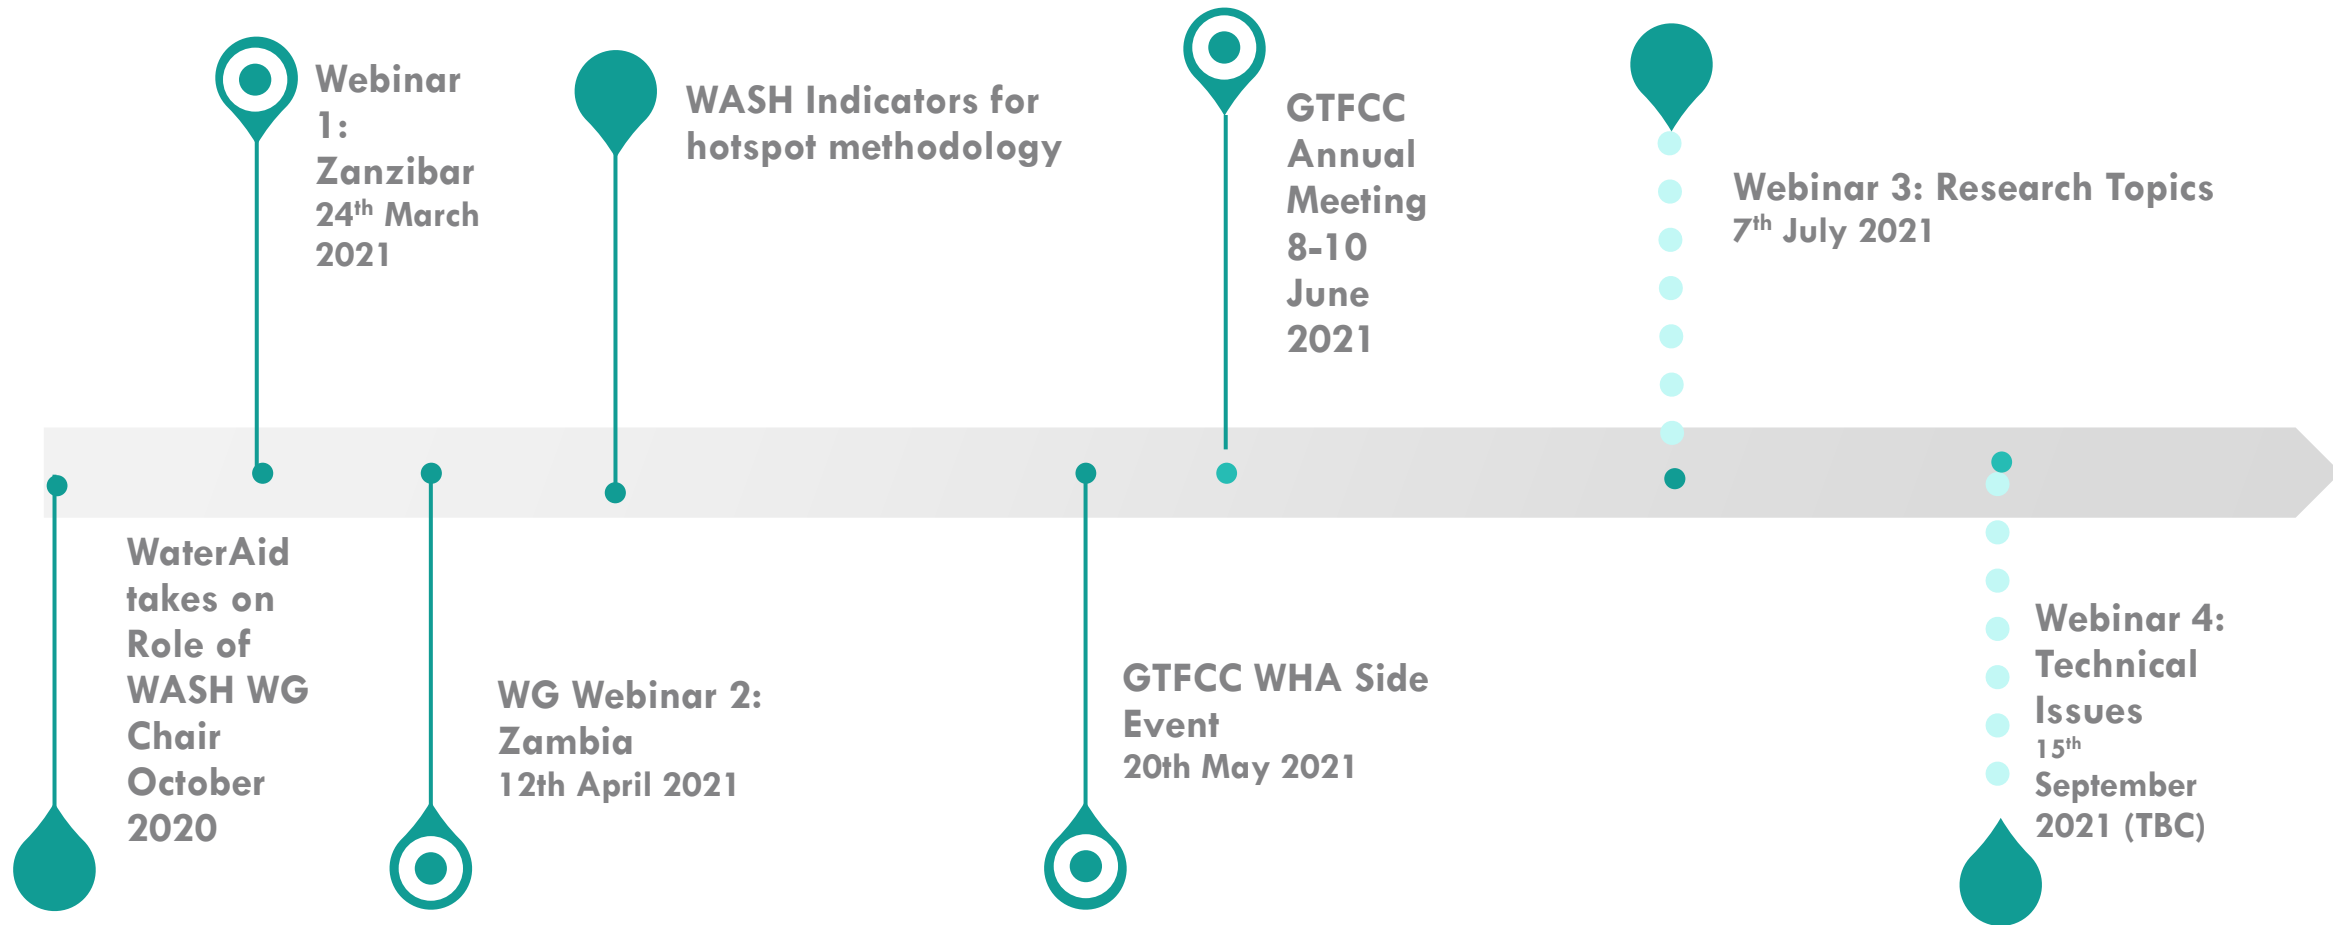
Webinar 1: Zanzibar
24$^{th}$ March 2021

WASH Indicators for hotspot methodology

GTFCC Annual Meeting 8-10 June 2021

Webinar 3: Research Topics
7$^{th}$ July 2021

WaterAid takes on Role of WASH WG Chair October 2020

WG Webinar 2: Zambia
12th April 2021

GTFCC WHA Side Event
20th May 2021

Webinar 4: Technical Issues
15$^{th}$ September 2021 (TBC)